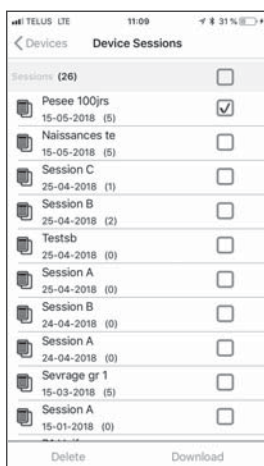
TELUS LTE 11:09 31 %

Devices Device Sessions

Sessions (26)

Pesee 100jrs
15-05-2018 (5)

Naissances te
15-05-2018 (5)

Session C
25-04-2018 (1)

Session B
25-04-2018 (2)

Testsb
25-04-2018 (0)

Session A
25-04-2018 (0)

Session B
24-04-2018 (0)

Session A
24-04-2018 (0)

Sevrage gr 1
15-03-2018 (5)

Session A
15-01-2018 (0)

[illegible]

Delete Download